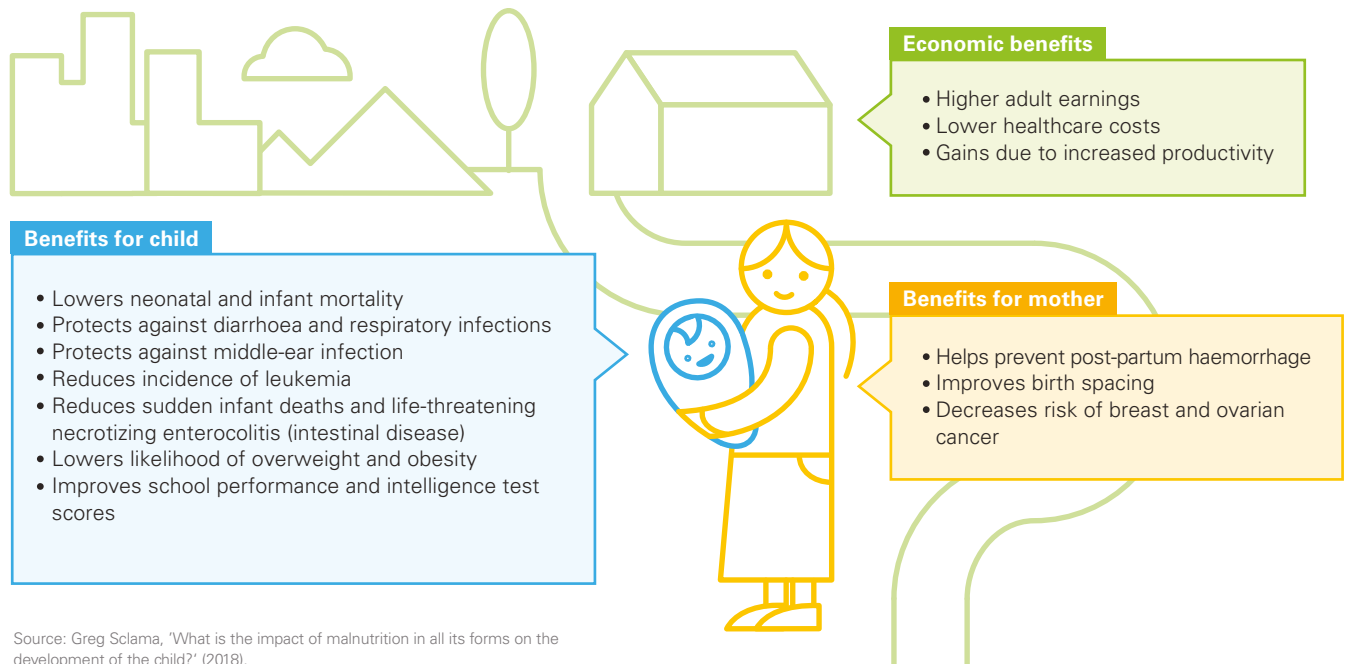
Economic benefits

• Higher adult earnings
• Lower healthcare costs
• Gains due to increased productivity

Benefits for child

• Lowers neonatal and infant mortality
• Protects against diarrhoea and respiratory infections
• Protects against middle-ear infection
• Reduces incidence of leukemia
• Reduces sudden infant deaths and life-threatening necrotizing enterocolitis (intestinal disease)
• Lowers likelihood of overweight and obesity
• Improves school performance and intelligence test scores

Benefits for mother

• Helps prevent post-partum haemorrhage
• Improves birth spacing
• Decreases risk of breast and ovarian cancer

Source: Greg Sclama, 'What is the impact of malnutrition in all its forms on the development of the child?' (2018).